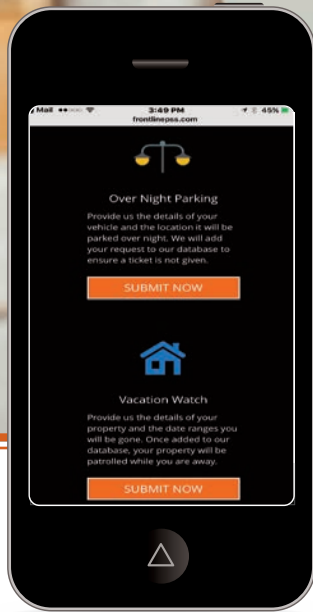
Mail ●●○○○ 3:49 PM 45%
frontlinepss.com

Over Night Parking

Provide us the details of your vehicle and the location it will be parked over night. We will add your request to our database to ensure a ticket is not given.

SUBMIT NOW

Vacation Watch

Provide us the details of your property and the date ranges you will be gone. Once added to our database, your property will be patrolled while you are away.

SUBMIT NOW